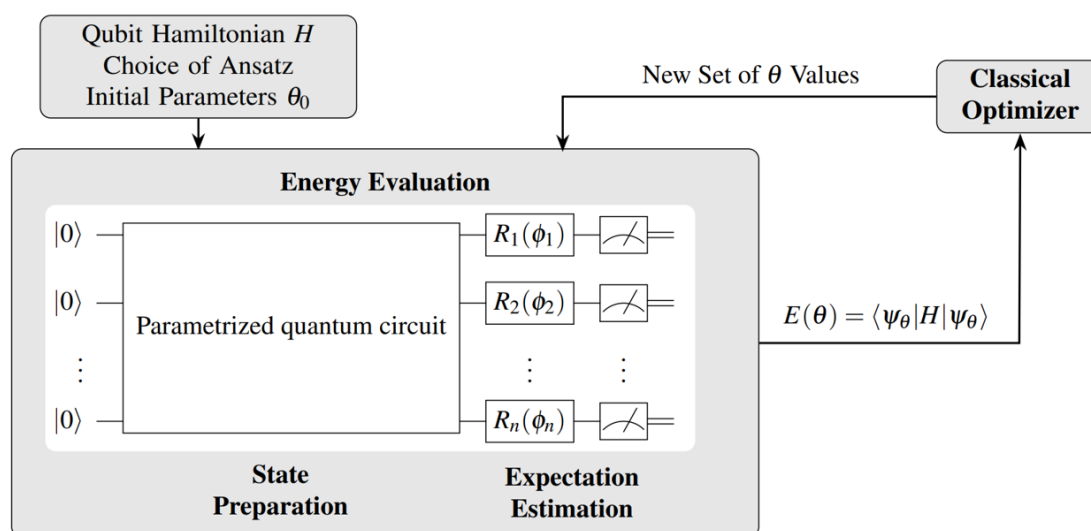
Qubit Hamiltonian $H$
Choice of Ansatz
Initial Parameters $\theta_0$

New Set of $\theta$ Values

Classical Optimizer

Energy Evaluation

$|0\rangle$

$|0\rangle$

$\vdots$

$|0\rangle$

Parametrized quantum circuit

$R_1(\phi_1)$

$R_2(\phi_2)$

$\vdots$

$R_n(\phi_n)$

$\vdots$

$E(\theta) = \langle \psi_\theta | H | \psi_\theta \rangle$

State Preparation

Expectation Estimation